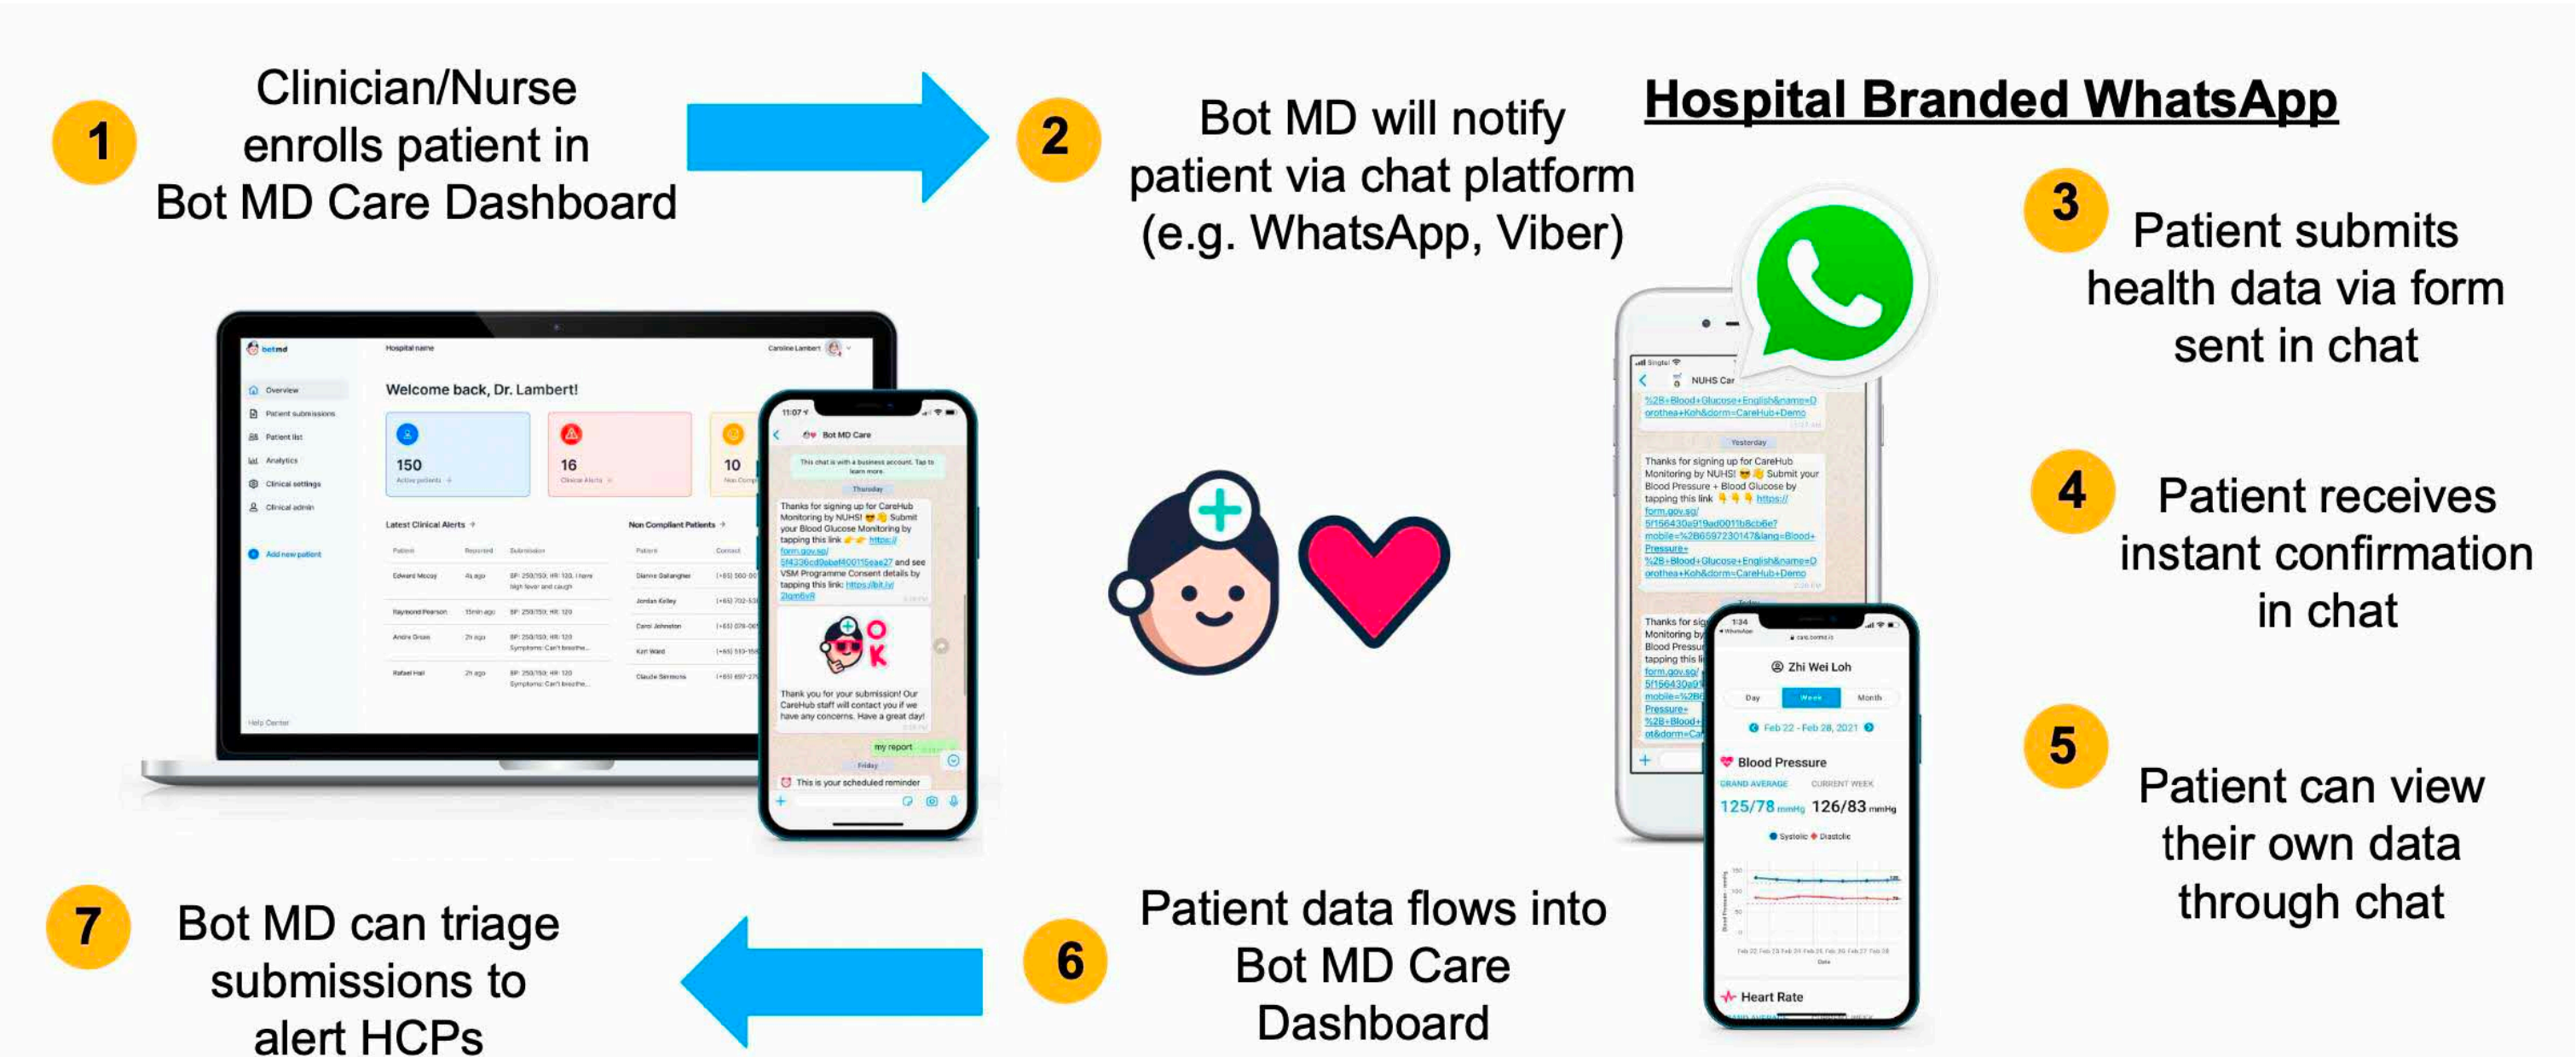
1 Clinician/Nurse enrolls patient in Bot MD Care Dashboard

2 Bot MD will notify patient via chat platform (e.g. WhatsApp, Viber)

Hospital Branded WhatsApp

3 Patient submits health data via form sent in chat

4 Patient receives instant confirmation in chat

5 Patient can view their own data through chat

6 Patient data flows into Bot MD Care Dashboard

7 Bot MD can triage submissions to alert HCPs

botmd
Hospital name
Caroline Lambert
Overview
Patient submissions
Patient list
Analytics
Clinical settings
Clinical admin
Add new patient
Help Center
Welcome back, Dr. Lambert!
150
Active patients
16
Clinical Alerts
10
Non Comp
Latest Clinical Alerts
Non Compliant Patients

11:07
Bot MD Care
This chat is with a business account. Tap to learn more.
Thursday
Thanks for signing up for CareHub Monitoring by NUHS! Submit your Blood Glucose Monitoring by tapping this link https://form.gov.sg/ and see VSM Programme Consent details by tapping this link:
Thank you for your submission! Our CareHub staff will contact you if we have any concerns. Have a great day!
my report
Friday
This is your scheduled reminder

NUHS Car
Yesterday
Thanks for signing up for CareHub Monitoring by NUHS! Submit your Blood Pressure + Blood Glucose by tapping this link https://form.gov.sg/

1:34
Zhi Wei Loh
Day
Week
Month
Feb 22 - Feb 28, 2021
Blood Pressure
GRAND AVERAGE
CURRENT WEEK
125/78 mmHg
126/83 mmHg
Systolic
Diastolic
Heart Rate